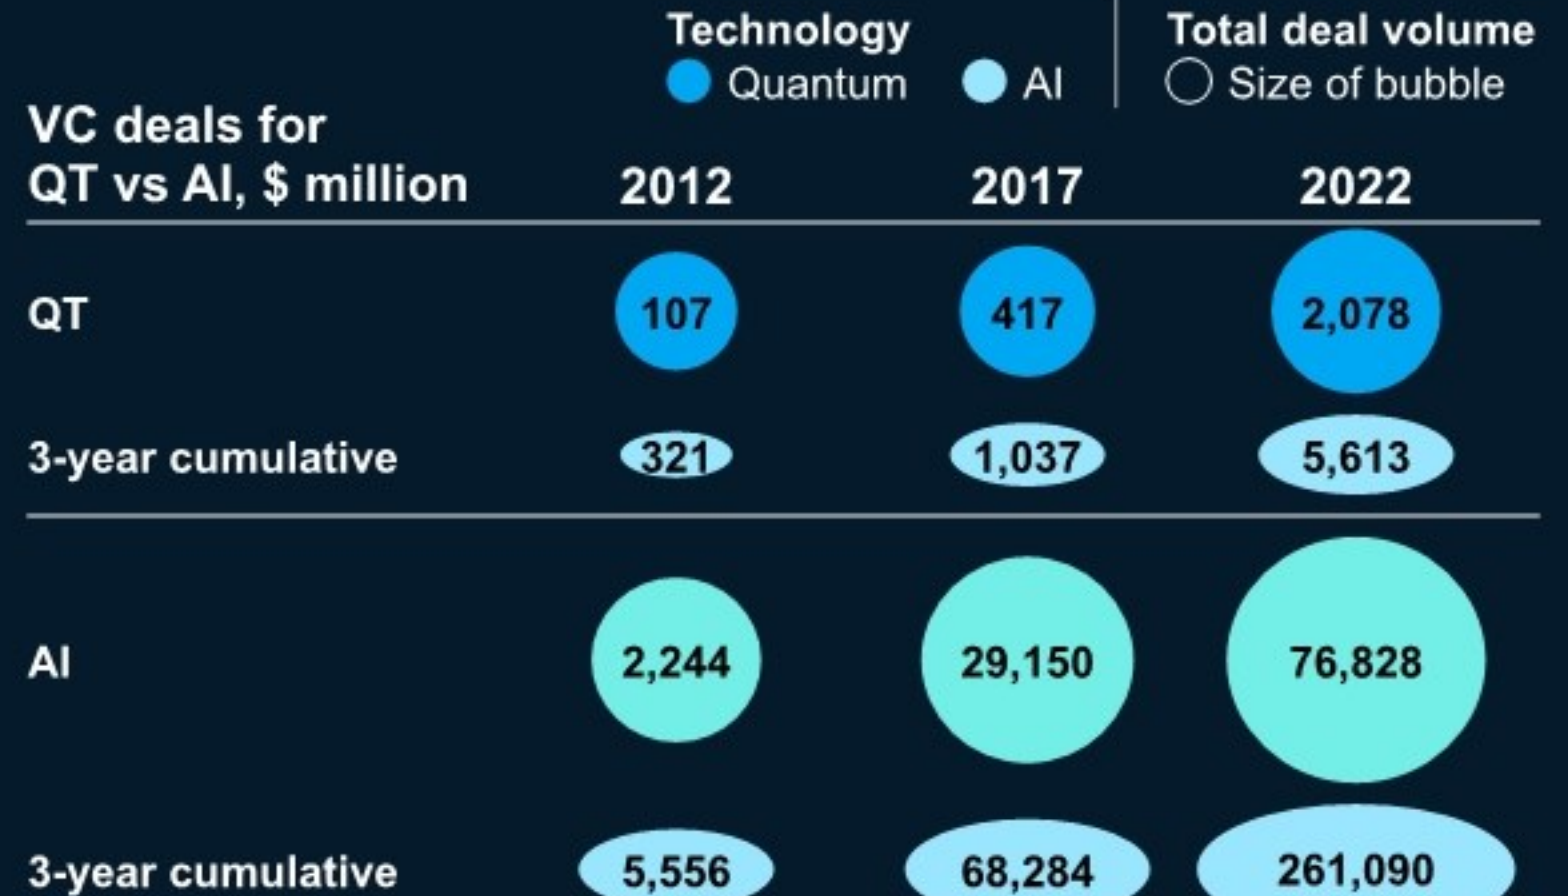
Technology
Quantum AI

Total deal volume
Size of bubble

| VC deals for QT vs AI, \$ million | 2012 | 2017 | 2022 |
|---|---|---|---|
| QT | 107 | 417 | 2,078 |
| 3-year cumulative | 321 | 1,037 | 5,613 |
| AI | 2,244 | 29,150 | 76,828 |
| 3-year cumulative | 5,556 | 68,284 | 261,090 |